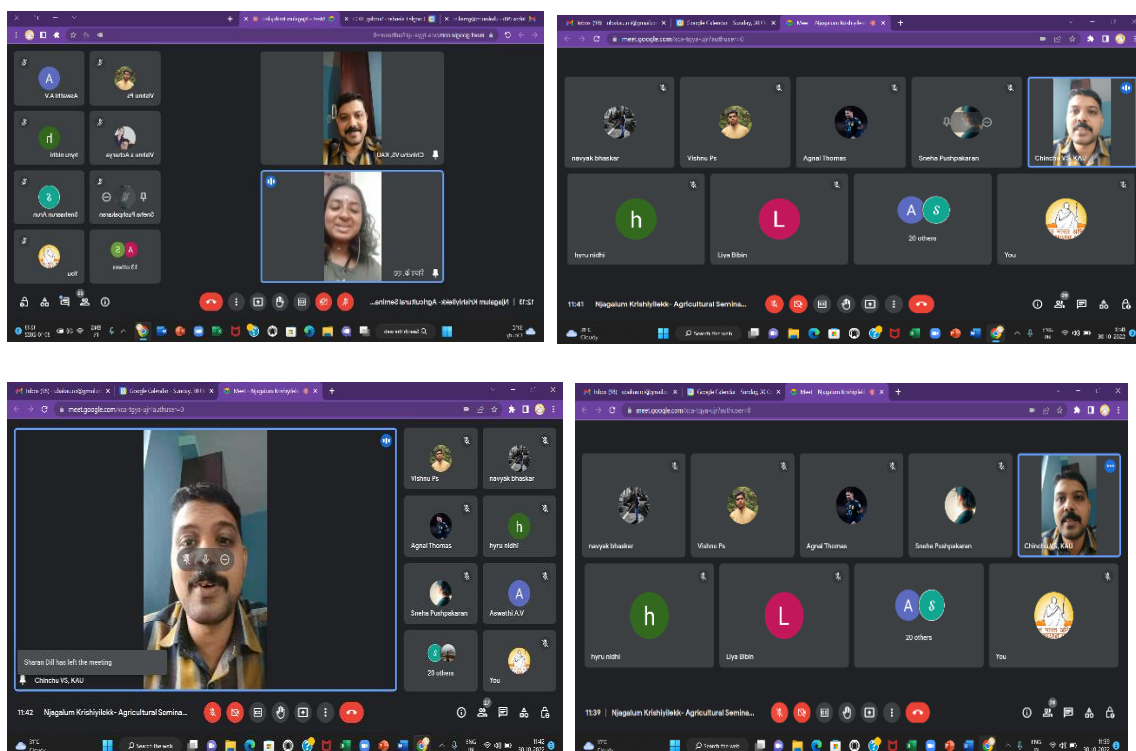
Aswathi A.V
Vishnu Ps
hyru nidhi
Vishnu s acharya
Snehasree Arun
Sneha Pushpakaran
You
15 others
Chinchu VS, KAU
12:13 | Njagalum Krishiyilekk- Agricultural Semina...

Inbox (38)
Google Calendar - Sunday, 30 O...
Meet - Njagalum Krishiyilekk
meet.google.com/xca-tgye-ujr?authuser=0
navyak bhaskar
Vishnu Ps
Agnal Thomas
Sneha Pushpakaran
Chinchu VS, KAU
hyru nidhi
Liya Bibin
20 others
You
11:41 | Njagalum Krishiyilekk- Agricultural Semina...
Search the web
Cloudy
ENG IN
30-10-2022

Inbox (38)
Google Calendar - Sunday, 30 O...
Meet - Njagalum Krishiyilekk
meet.google.com/xca-tgye-ujr?authuser=0
Sharan Dill has left the meeting
Chinchu VS, KAU
Vishnu Ps
navyak bhaskar
Agnal Thomas
hyru nidhi
Sneha Pushpakaran
Aswathi A.V
20 others
You
11:42 | Njagalum Krishiyilekk- Agricultural Semina...
Search the web
ENG IN

Inbox (38)
Google Calendar - Sunday, 30 O...
Meet - Njagalum Krishiyilekk
meet.google.com/xca-tgye-ujr?authuser=0
navyak bhaskar
Vishnu Ps
Agnal Thomas
Sneha Pushpakaran
Chinchu VS, KAU
hyru nidhi
Liya Bibin
20 others
You
11:39 | Njagalum Krishiyilekk- Agricultural Semina...
Search the web
ENG IN
30-10-2022